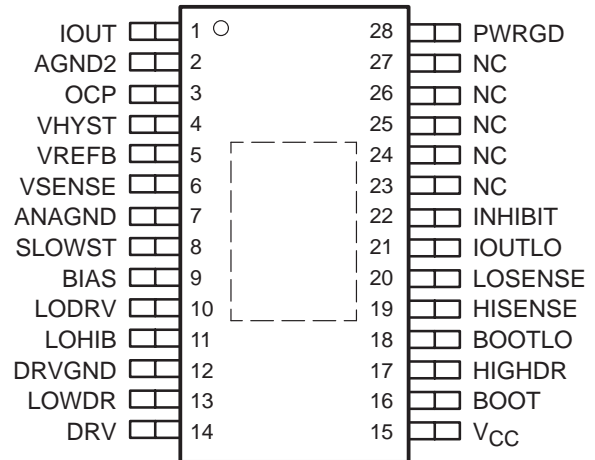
IOUT 1
AGND2 2
OCP 3
VHYST 4
VREFB 5
VSENSE 6
ANAGND 7
SLOWST 8
BIAS 9
LODRV 10
LOHIB 11
DRVGND 12
LOWDR 13
DRV 14

28 PWRGD
27 NC
26 NC
25 NC
24 NC
23 NC
22 INHIBIT
21 IOUTLO
20 LOSENSE
19 HISENSE
18 BOOTLO
17 HIGHDR
16 BOOT
15 $V_{CC}$